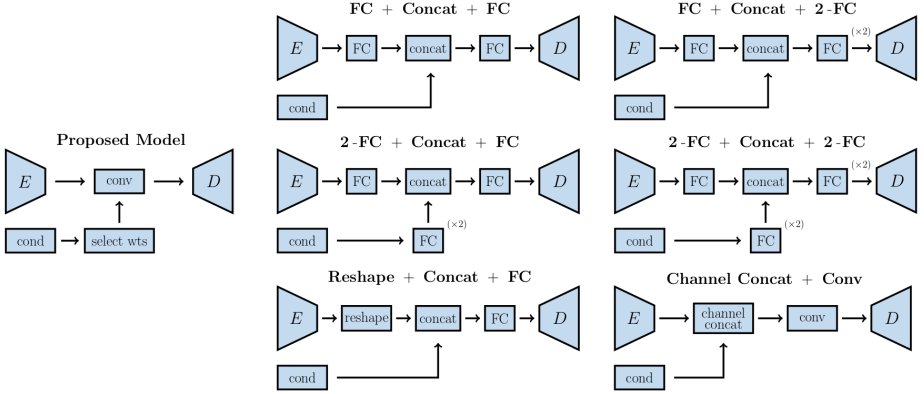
Proposed Model

$E$

conv

$D$

cond

select wts

FC + Concat + FC

$E$

FC

concat

FC

$D$

cond

FC + Concat + 2-FC

$E$

FC

concat

FC

(×2)

$D$

cond

2-FC + Concat + FC

$E$

FC

concat

FC

$D$

cond

FC

(×2)

2-FC + Concat + 2-FC

$E$

FC

concat

FC

(×2)

$D$

cond

FC

(×2)

Reshape + Concat + FC

$E$

reshape

concat

FC

$D$

cond

Channel Concat + Conv

$E$

channel concat

conv

$D$

cond